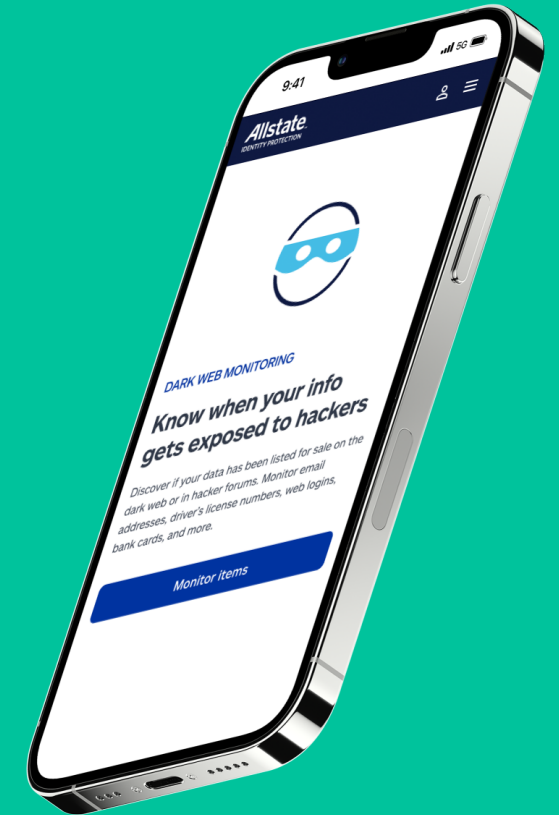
9:41

5G

Allstate
IDENTITY PROTECTION

DARK WEB MONITORING

Know when your info gets exposed to hackers

Discover if your data has been listed for sale on the dark web or in hacker forums. Monitor email addresses, driver's license numbers, web logins, bank cards, and more.

Monitor items